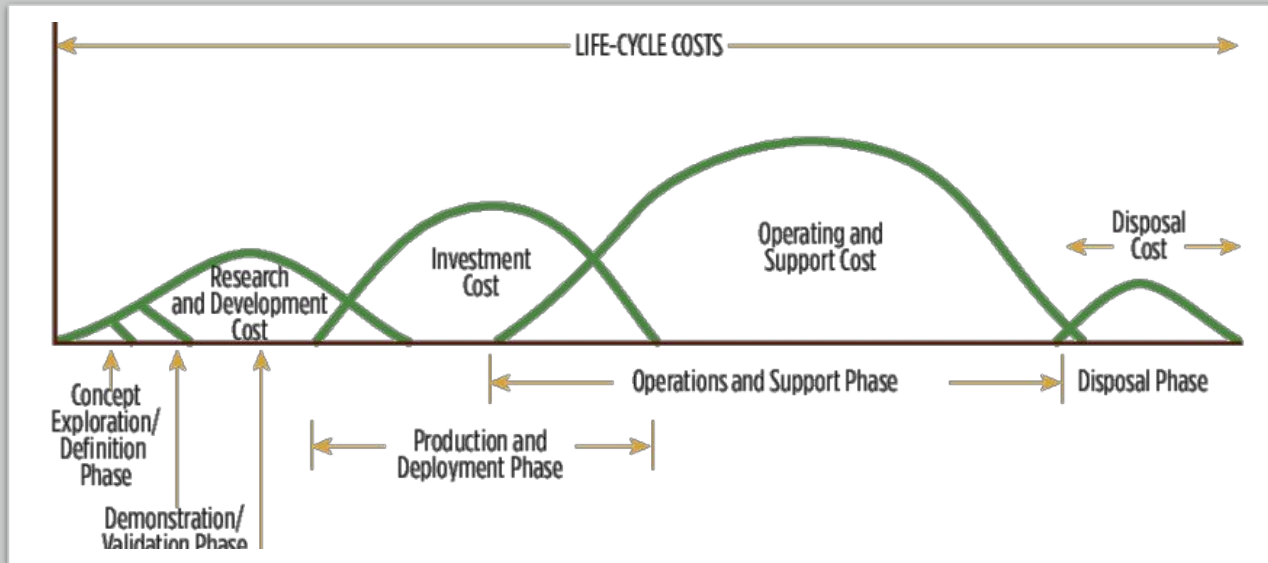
LIFE-CYCLE COSTS

Research and Development Cost

Investment Cost

Operating and Support Cost

Disposal Cost

Concept Exploration/ Definition Phase

Demonstration/ Validation Phase

Production and Deployment Phase

Operations and Support Phase

Disposal Phase